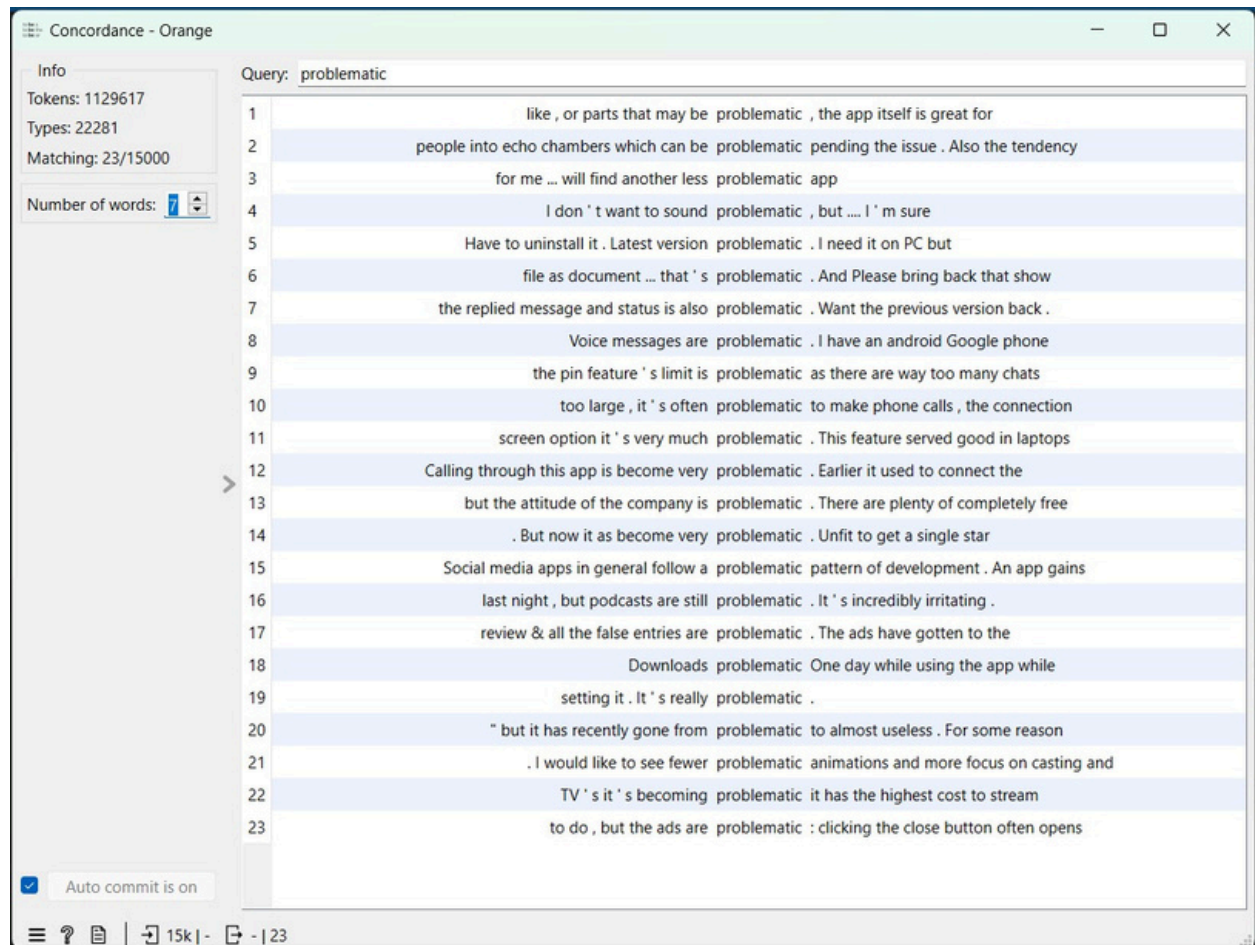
Concordance - Orange

Info
Tokens: 1129617
Types: 22281
Matching: 23/15000

Number of words: 7

Query: problematic

| | | | |
|---|---|---|---|
| 1 | like , or parts that may be | problematic | , the app itself is great for |
| 2 | people into echo chambers which can be | problematic | pending the issue . Also the tendency |
| 3 | for me ... will find another less | problematic | app |
| 4 | I don ' t want to sound | problematic | , but .... I ' m sure |
| 5 | Have to uninstall it . Latest version | problematic | . I need it on PC but |
| 6 | file as document ... that ' s | problematic | . And Please bring back that show |
| 7 | the replied message and status is also | problematic | . Want the previous version back . |
| 8 | Voice messages are | problematic | . I have an android Google phone |
| 9 | the pin feature ' s limit is | problematic | as there are way too many chats |
| 10 | too large , it ' s often | problematic | to make phone calls , the connection |
| 11 | screen option it ' s very much | problematic | . This feature served good in laptops |
| 12 | Calling through this app is become very | problematic | . Earlier it used to connect the |
| 13 | but the attitude of the company is | problematic | . There are plenty of completely free |
| 14 | . But now it as become very | problematic | . Unfit to get a single star |
| 15 | Social media apps in general follow a | problematic | pattern of development . An app gains |
| 16 | last night , but podcasts are still | problematic | . It ' s incredibly irritating . |
| 17 | review & all the false entries are | problematic | . The ads have gotten to the |
| 18 | Downloads | problematic | One day while using the app while |
| 19 | setting it . It ' s really | problematic | . |
| 20 | " but it has recently gone from | problematic | to almost useless . For some reason |
| 21 | . I would like to see fewer | problematic | animations and more focus on casting and |
| 22 | TV ' s it ' s becoming | problematic | it has the highest cost to stream |
| 23 | to do , but the ads are | problematic | : clicking the close button often opens |

Auto commit is on

15k | - - | 23